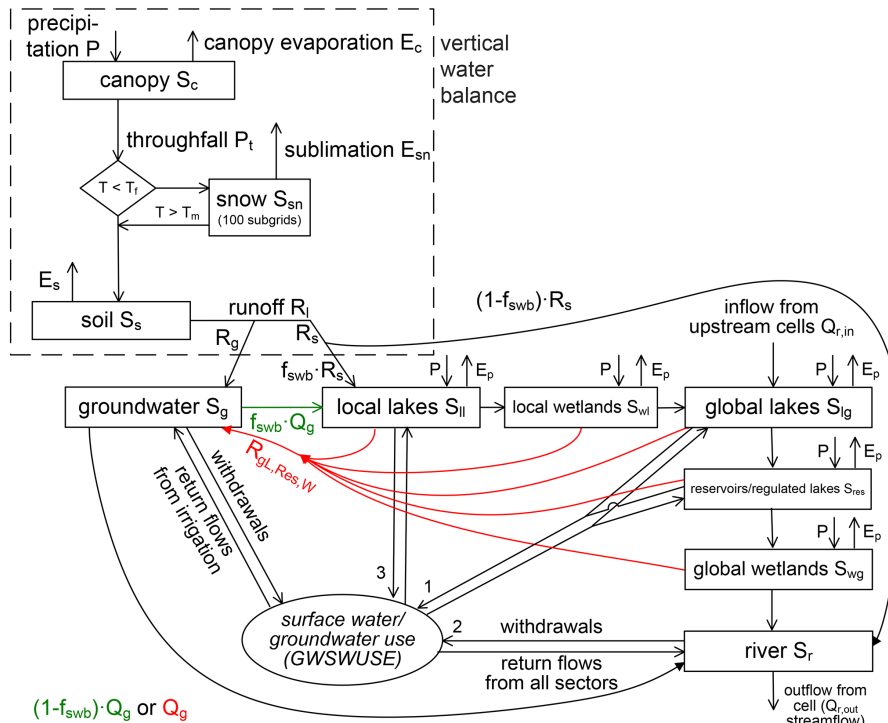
precipitation P
canopy evaporation $E_c$
vertical water balance
canopy $S_c$
throughfall $P_t$
sublimation $E_{sn}$
$T < T_f$
snow $S_{sn}$
(100 subgrids)
$T > T_m$
$E_s$
soil $S_s$
runoff $R_l$
$(1\text{-}f_{swb})\cdot R_s$
$R_g$
$R_s$
inflow from upstream cells $Q_{r,in}$
$f_{swb}\cdot R_s$
P
$E_p$
P
$E_p$
P
$E_p$
groundwater $S_g$
$f_{swb}\cdot Q_g$
local lakes $S_{ll}$
local wetlands $S_{wl}$
global lakes $S_{lg}$
$R_{gL,Res,W}$
P
$E_p$
return flows from irrigation
withdrawals
reservoirs/regulated lakes $S_{res}$
P
$E_p$
3
1
global wetlands $S_{wg}$
surface water/ groundwater use (GWSWUSE)
2
withdrawals
river $S_r$
return flows from all sectors
$(1\text{-}f_{swb})\cdot Q_g$ or $Q_g$
outflow from cell ($Q_{r,out}$ streamflow)